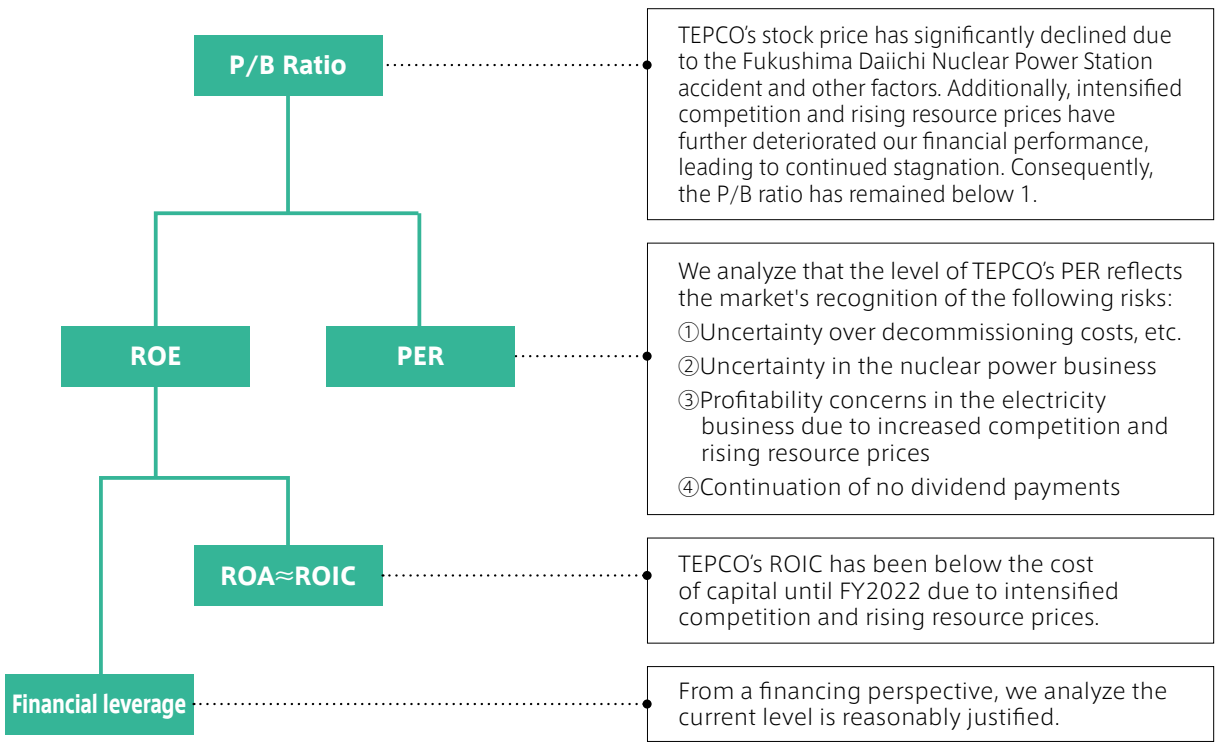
P/B Ratio

TEPCO’s stock price has significantly declined due to the Fukushima Daiichi Nuclear Power Station accident and other factors. Additionally, intensified competition and rising resource prices have further deteriorated our financial performance, leading to continued stagnation. Consequently, the P/B ratio has remained below 1.

ROE

PER

We analyze that the level of TEPCO’s PER reflects the market's recognition of the following risks:
①Uncertainty over decommissioning costs, etc.
②Uncertainty in the nuclear power business
③Profitability concerns in the electricity business due to increased competition and rising resource prices
④Continuation of no dividend payments

ROA≈ROIC

TEPCO’s ROIC has been below the cost of capital until FY2022 due to intensified competition and rising resource prices.

Financial leverage

From a financing perspective, we analyze the current level is reasonably justified.